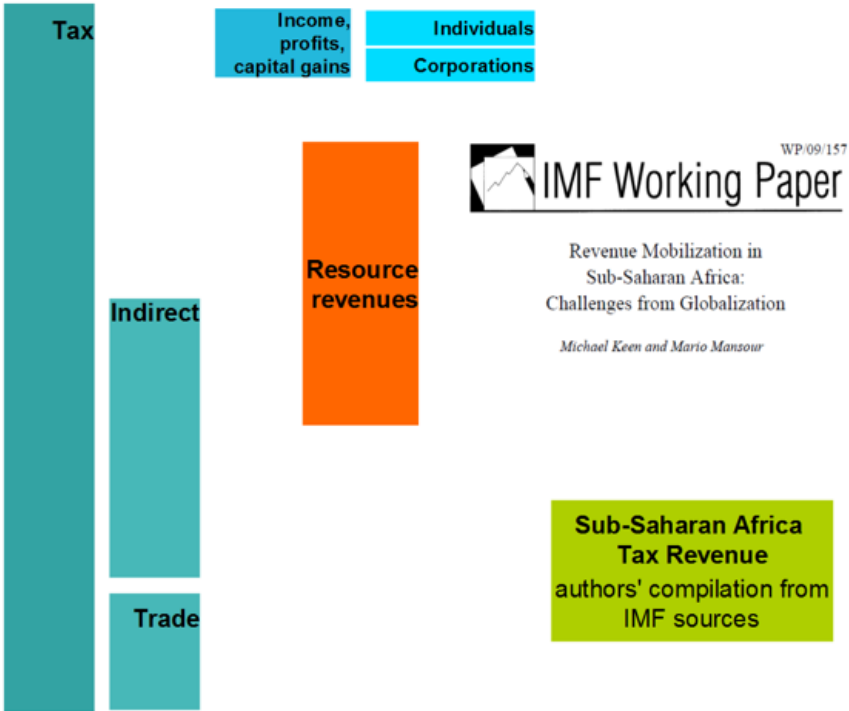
Tax

Income, profits, capital gains

Individuals

Corporations

Resource revenues

WP/09/157

IMF Working Paper

Revenue Mobilization in Sub-Saharan Africa: Challenges from Globalization

Michael Keen and Mario Mansour

Indirect

Trade

Sub-Saharan Africa Tax Revenue
authors' compilation from IMF sources